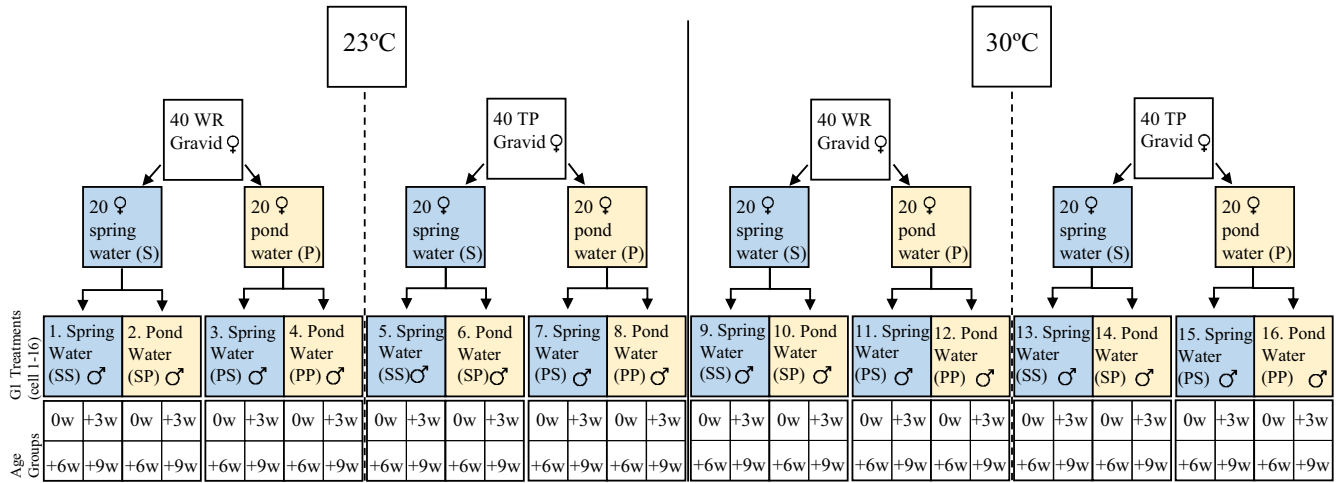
23ºC

30ºC

40 WR Gravid ♀

20 ♀ spring water (S)

20 ♀ pond water (P)

40 TP Gravid ♀

20 ♀ spring water (S)

20 ♀ pond water (P)

40 WR Gravid ♀

20 ♀ spring water (S)

20 ♀ pond water (P)

40 TP Gravid ♀

20 ♀ spring water (S)

20 ♀ pond water (P)

G1 Treatments (cell 1-16)

| 1. Spring Water (SS) ♂ | 2. Pond Water (SP) ♂ | 3. Spring Water (PS) ♂ | 4. Pond Water (PP) ♂ | 5. Spring Water (SS)♂ | 6. Pond Water (SP) ♂ | 7. Spring Water (PS) ♂ | 8. Pond Water (PP) ♂ | 9. Spring Water (SS) ♂ | 10. Pond Water (SP) ♂ | 11. Spring Water (PS) ♂ | 12. Pond Water (PP) ♂ | 13. Spring Water (SS) ♂ | 14. Pond Water (SP) ♂ | 15. Spring Water (PS) ♂ | 16. Pond Water (PP) ♂ |
|---|---|---|---|---|---|---|---|---|---|---|---|---|---|---|---|

Age Groups

| 0w | +3w | 0w | +3w | 0w | +3w | 0w | +3w | 0w | +3w | 0w | +3w | 0w | +3w | 0w | +3w | 0w | +3w | 0w | +3w | 0w | +3w | 0w | +3w | 0w | +3w | 0w | +3w | 0w | +3w | 0w | +3w |
|---|---|---|---|---|---|---|---|---|---|---|---|---|---|---|---|---|---|---|---|---|---|---|---|---|---|---|---|---|---|---|---|
| +6w | +9w | +6w | +9w | +6w | +9w | +6w | +9w | +6w | +9w | +6w | +9w | +6w | +9w | +6w | +9w | +6w | +9w | +6w | +9w | +6w | +9w | +6w | +9w | +6w | +9w | +6w | +9w | +6w | +9w | +6w | +9w |